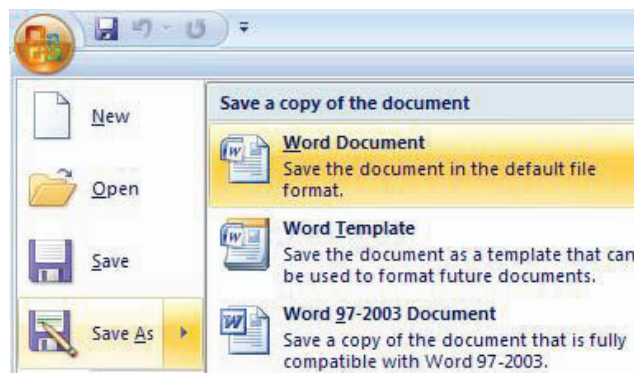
New

Open

Save

Save As

Save a copy of the document

Word Document
Save the document in the default file format.

Word Template
Save the document as a template that can be used to format future documents.

Word 97-2003 Document
Save a copy of the document that is fully compatible with Word 97-2003.